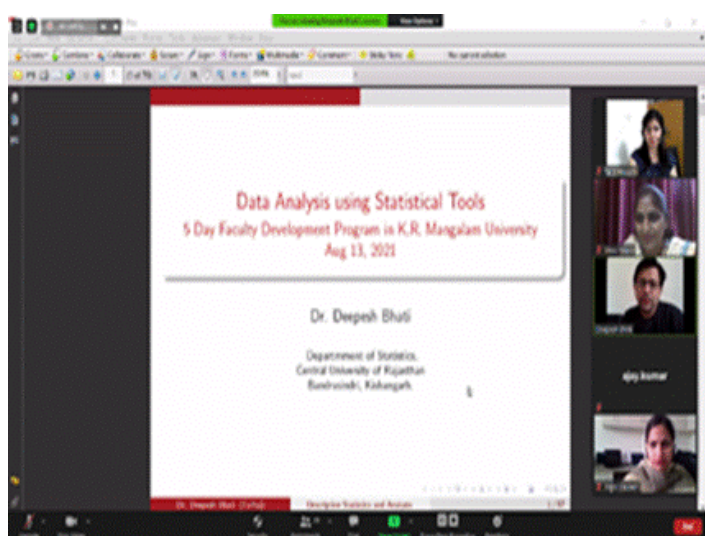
Data Analysis using Statistical Tools

5 Day Faculty Development Program in K.R. Mangalam University

Aug 13, 2021

Dr. Deepesh Bhati

Department of Statistics,
Central University of Rajasthan
Bandarsindri, Kishangarh.

Dr. Deepesh Bhati (CURaj)

Descriptive Statistics and Analysis

View Options

ajay kumar

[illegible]